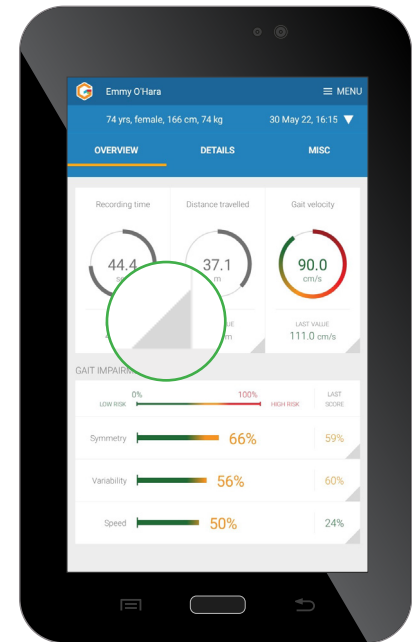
Emmy O'Hara

MENU

74 yrs, female, 166 cm, 74 kg

30 May 22, 16:15

OVERVIEW

DETAILS

MISC

Recording time

44.4

s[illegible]

A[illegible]

Distance travelled

37.1

m

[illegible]UE

m

Gait velocity

90.0

cm/s

LAST VALUE

111.0 cm/s

GAIT IMPAIR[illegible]

0%

100%

LOW RISK

HIGH RISK

LAST SCORE

Symmetry

66%

59%

Variability

56%

60%

Speed

50%

24%